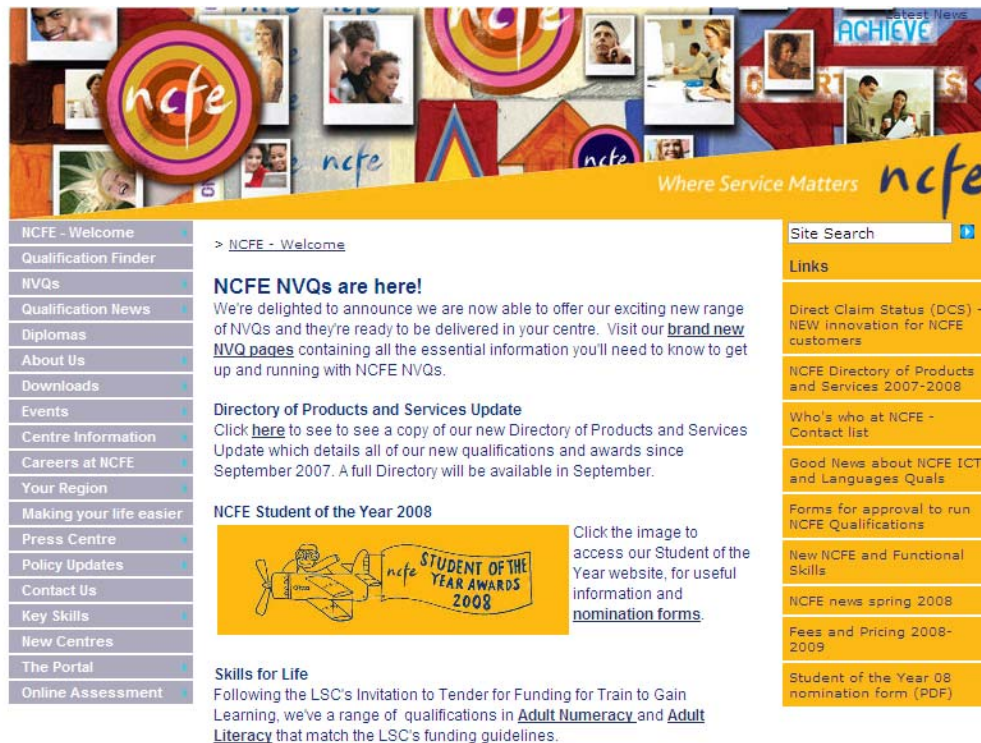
ncfe

ACHIEVE

Latest News

ncfe

ncfe

Where Service Matters ncfe

NCFE - Welcome
Qualification Finder
NVQs
Qualification News
Diplomas
About Us
Downloads
Events
Centre Information
Careers at NCFE
Your Region
Making your life easier
Press Centre
Policy Updates
Contact Us
Key Skills
New Centres
The Portal
Online Assessment

> NCFE - Welcome

NCFE NVQs are here!

We're delighted to announce we are now able to offer our exciting new range of NVQs and they're ready to be delivered in your centre. Visit our brand new NVQ pages containing all the essential information you'll need to know to get up and running with NCFE NVQs.

Directory of Products and Services Update

Click here to see to see a copy of our new Directory of Products and Services Update which details all of our new qualifications and awards since September 2007. A full Directory will be available in September.

NCFE Student of the Year 2008

ncfe STUDENT OF THE YEAR AWARDS 2008

Click the image to access our Student of the Year website, for useful information and nomination forms.

Skills for Life

Following the LSC's Invitation to Tender for Funding for Train to Gain Learning, we've a range of qualifications in Adult Numeracy and Adult Literacy that match the LSC's funding guidelines.

Site Search

Links

Direct Claim Status (DCS) - NEW innovation for NCFE customers

NCFE Directory of Products and Services 2007-2008

Who's who at NCFE - Contact list

Good News about NCFE ICT and Languages Quals

Forms for approval to run NCFE Qualifications

New NCFE and Functional Skills

NCFE news spring 2008

Fees and Pricing 2008-2009

Student of the Year 08 nomination form (PDF)